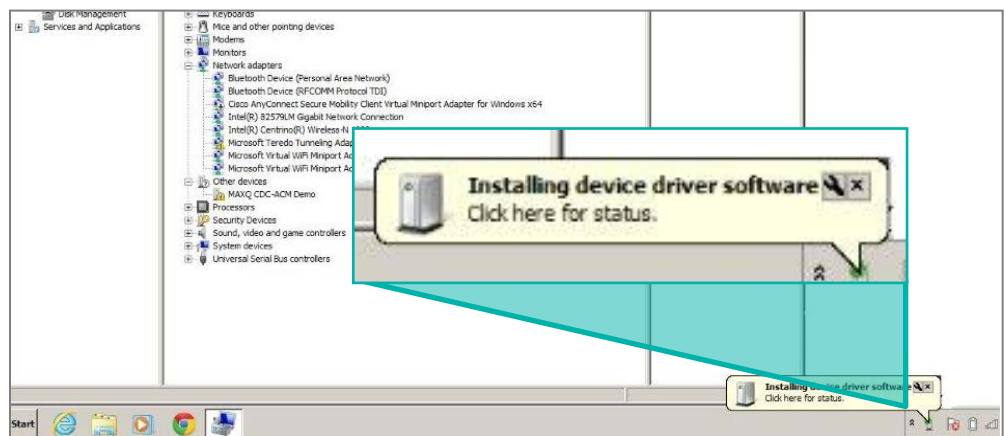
Disk Management
Services and Applications

Keyboards
Mice and other pointing devices
Modems
Monitors
Network adapters
Bluetooth Device (Personal Area Network)
Bluetooth Device (RFCOMM Protocol TDI)
Cisco AnyConnect Secure Mobility Client Virtual Miniport Adapter for Windows x64
Intel(R) 82579LM Gigabit Network Connection
Intel(R) Centrino(R) Wireless-N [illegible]
Microsoft Teredo Tunneling Adap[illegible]
Microsoft Virtual WiFi Miniport Ac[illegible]
Microsoft Virtual WiFi Miniport Ac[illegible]
Other devices
MAXQ CDC-ACM Demo
Processors
Security Devices
Sound, video and game controllers
System devices
Universal Serial Bus controllers

Installing device driver software
Click here for status.

Installing device driver software
Click here for status.

Start